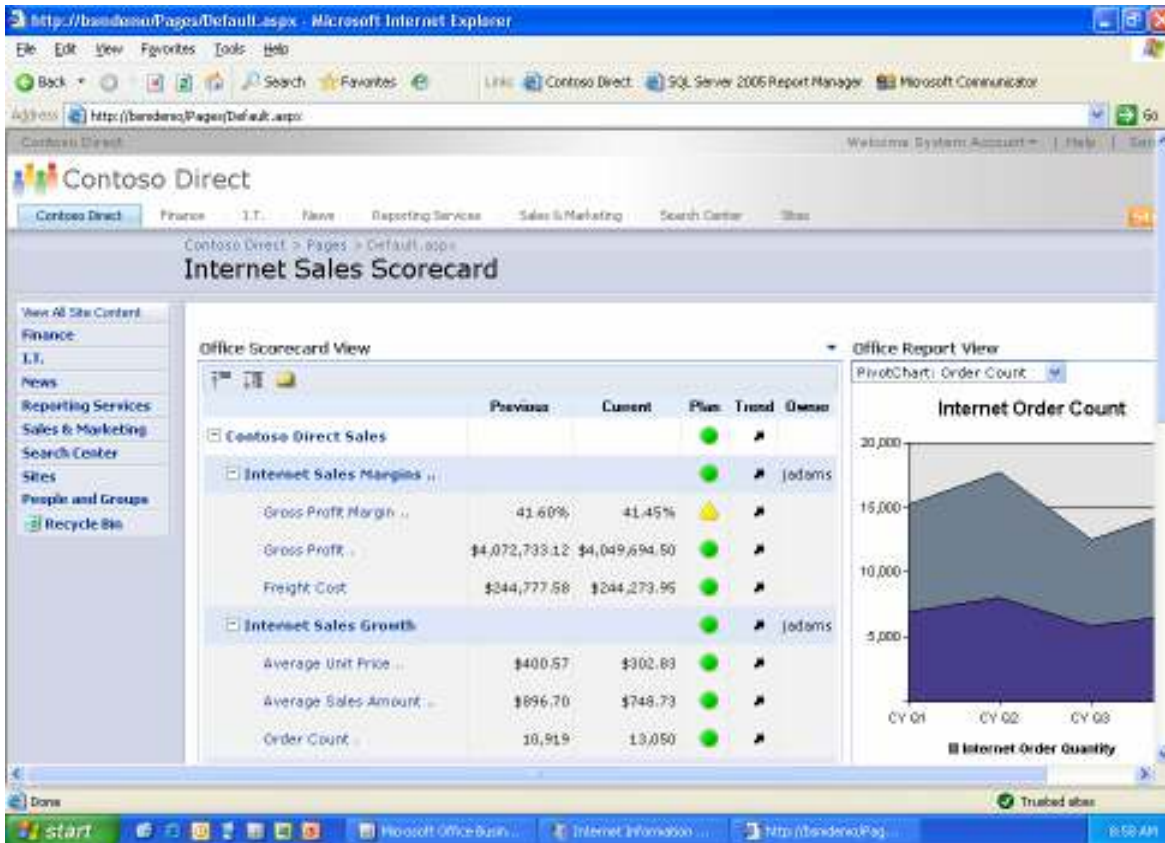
http://bandemo/Pages/Default.aspx - Microsoft Internet Explorer

File Edit View Favorites Tools Help

Back Search Favorites Links Contoso Direct SQL Server 2005 Report Manager Microsoft Communicator

Address http://bandemo/Pages/Default.aspx Go

Contoso Direct Welcome System Account | Help | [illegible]

Contoso Direct

Contoso Direct Finance I.T. News Reporting Services Sales & Marketing Search Center Sites

Contoso Direct > Pages > Default.aspx

Internet Sales Scorecard

View All Site Content
Finance
I.T.
News
Reporting Services
Sales & Marketing
Search Center
Sites
People and Groups
Recycle Bin

Office Scorecard View

| | Previous | Current | Plan | Trend | Owner |
|---|---|---|---|---|---|
| Contoso Direct Sales | | | | | |
| Internet Sales Margins .. | | | | | jadams |
| Gross Profit Margin .. | 41.60% | 41.45% | | | |
| Gross Profit .. | \$4,072,733.12 | \$4,049,694.50 | | | |
| Freight Cost | \$244,777.58 | \$244,273.95 | | | |
| Internet Sales Growth | | | | | jadams |
| Average Unit Price .. | \$400.57 | \$302.83 | | | |
| Average Sales Amount .. | \$896.70 | \$748.73 | | | |
| Order Count .. | 10,919 | 13,050 | | | |

Office Report View

PivotChart: Order Count

Internet Order Count

20,000
15,000
10,000
5,000

CY Q1 CY Q2 CY Q3

Internet Order Quantity

Done Trusted sites

start Microsoft Office Busin... Internet Information ... http://bandemo/Pag... 8:58 AM